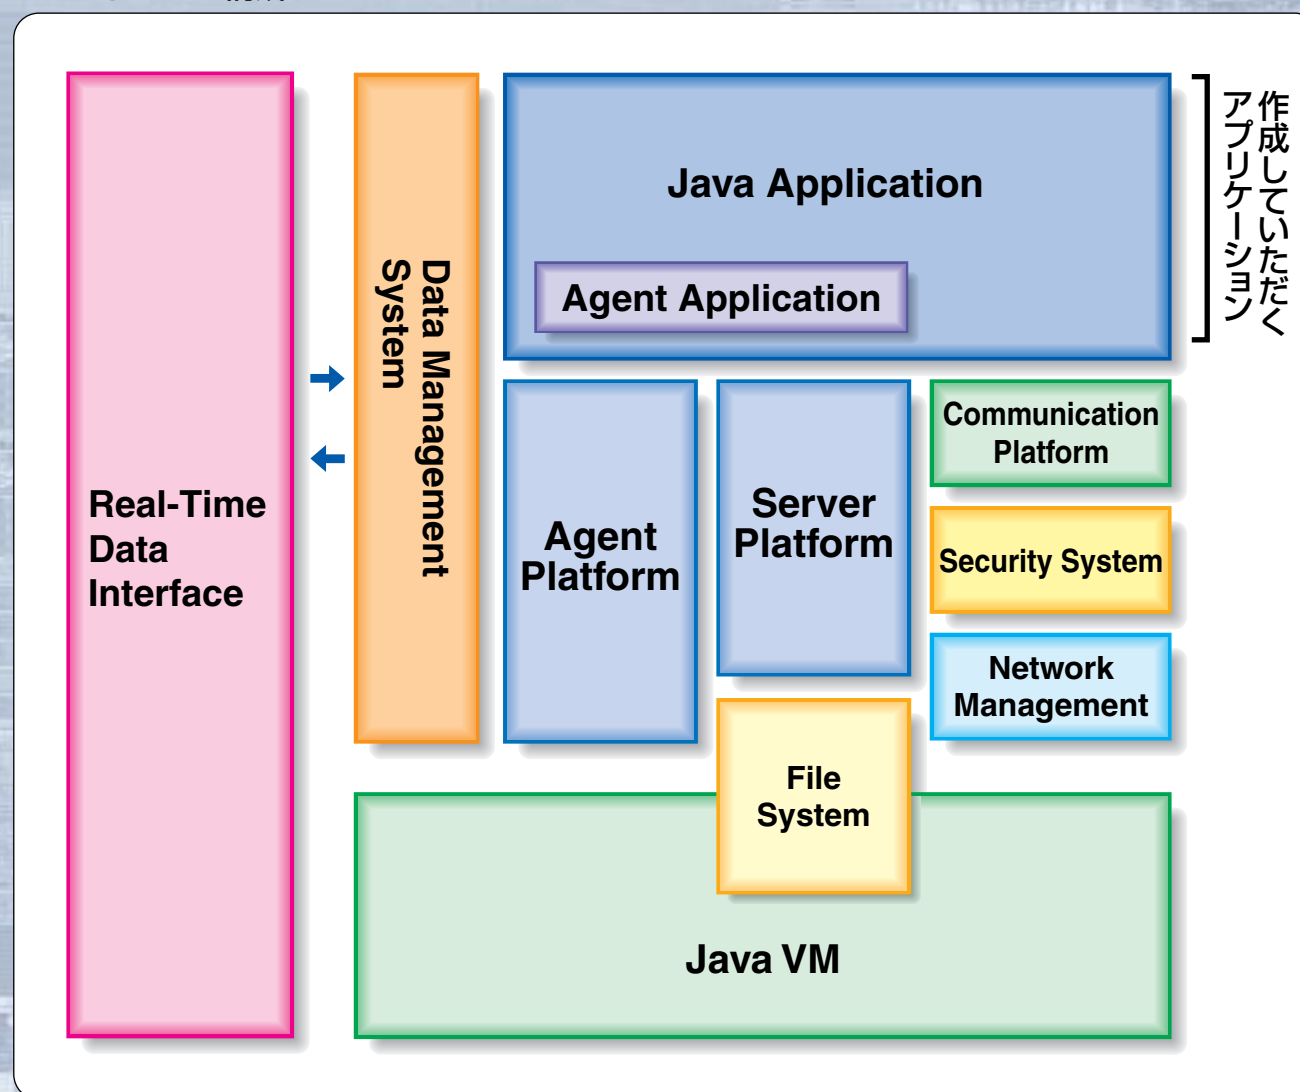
Real-Time Data Interface

Data Management System

Java Application

Agent Application

作成していただくアプリケーション

Agent Platform

Server Platform

Communication Platform

Security System

Network Management

File System

Java VM